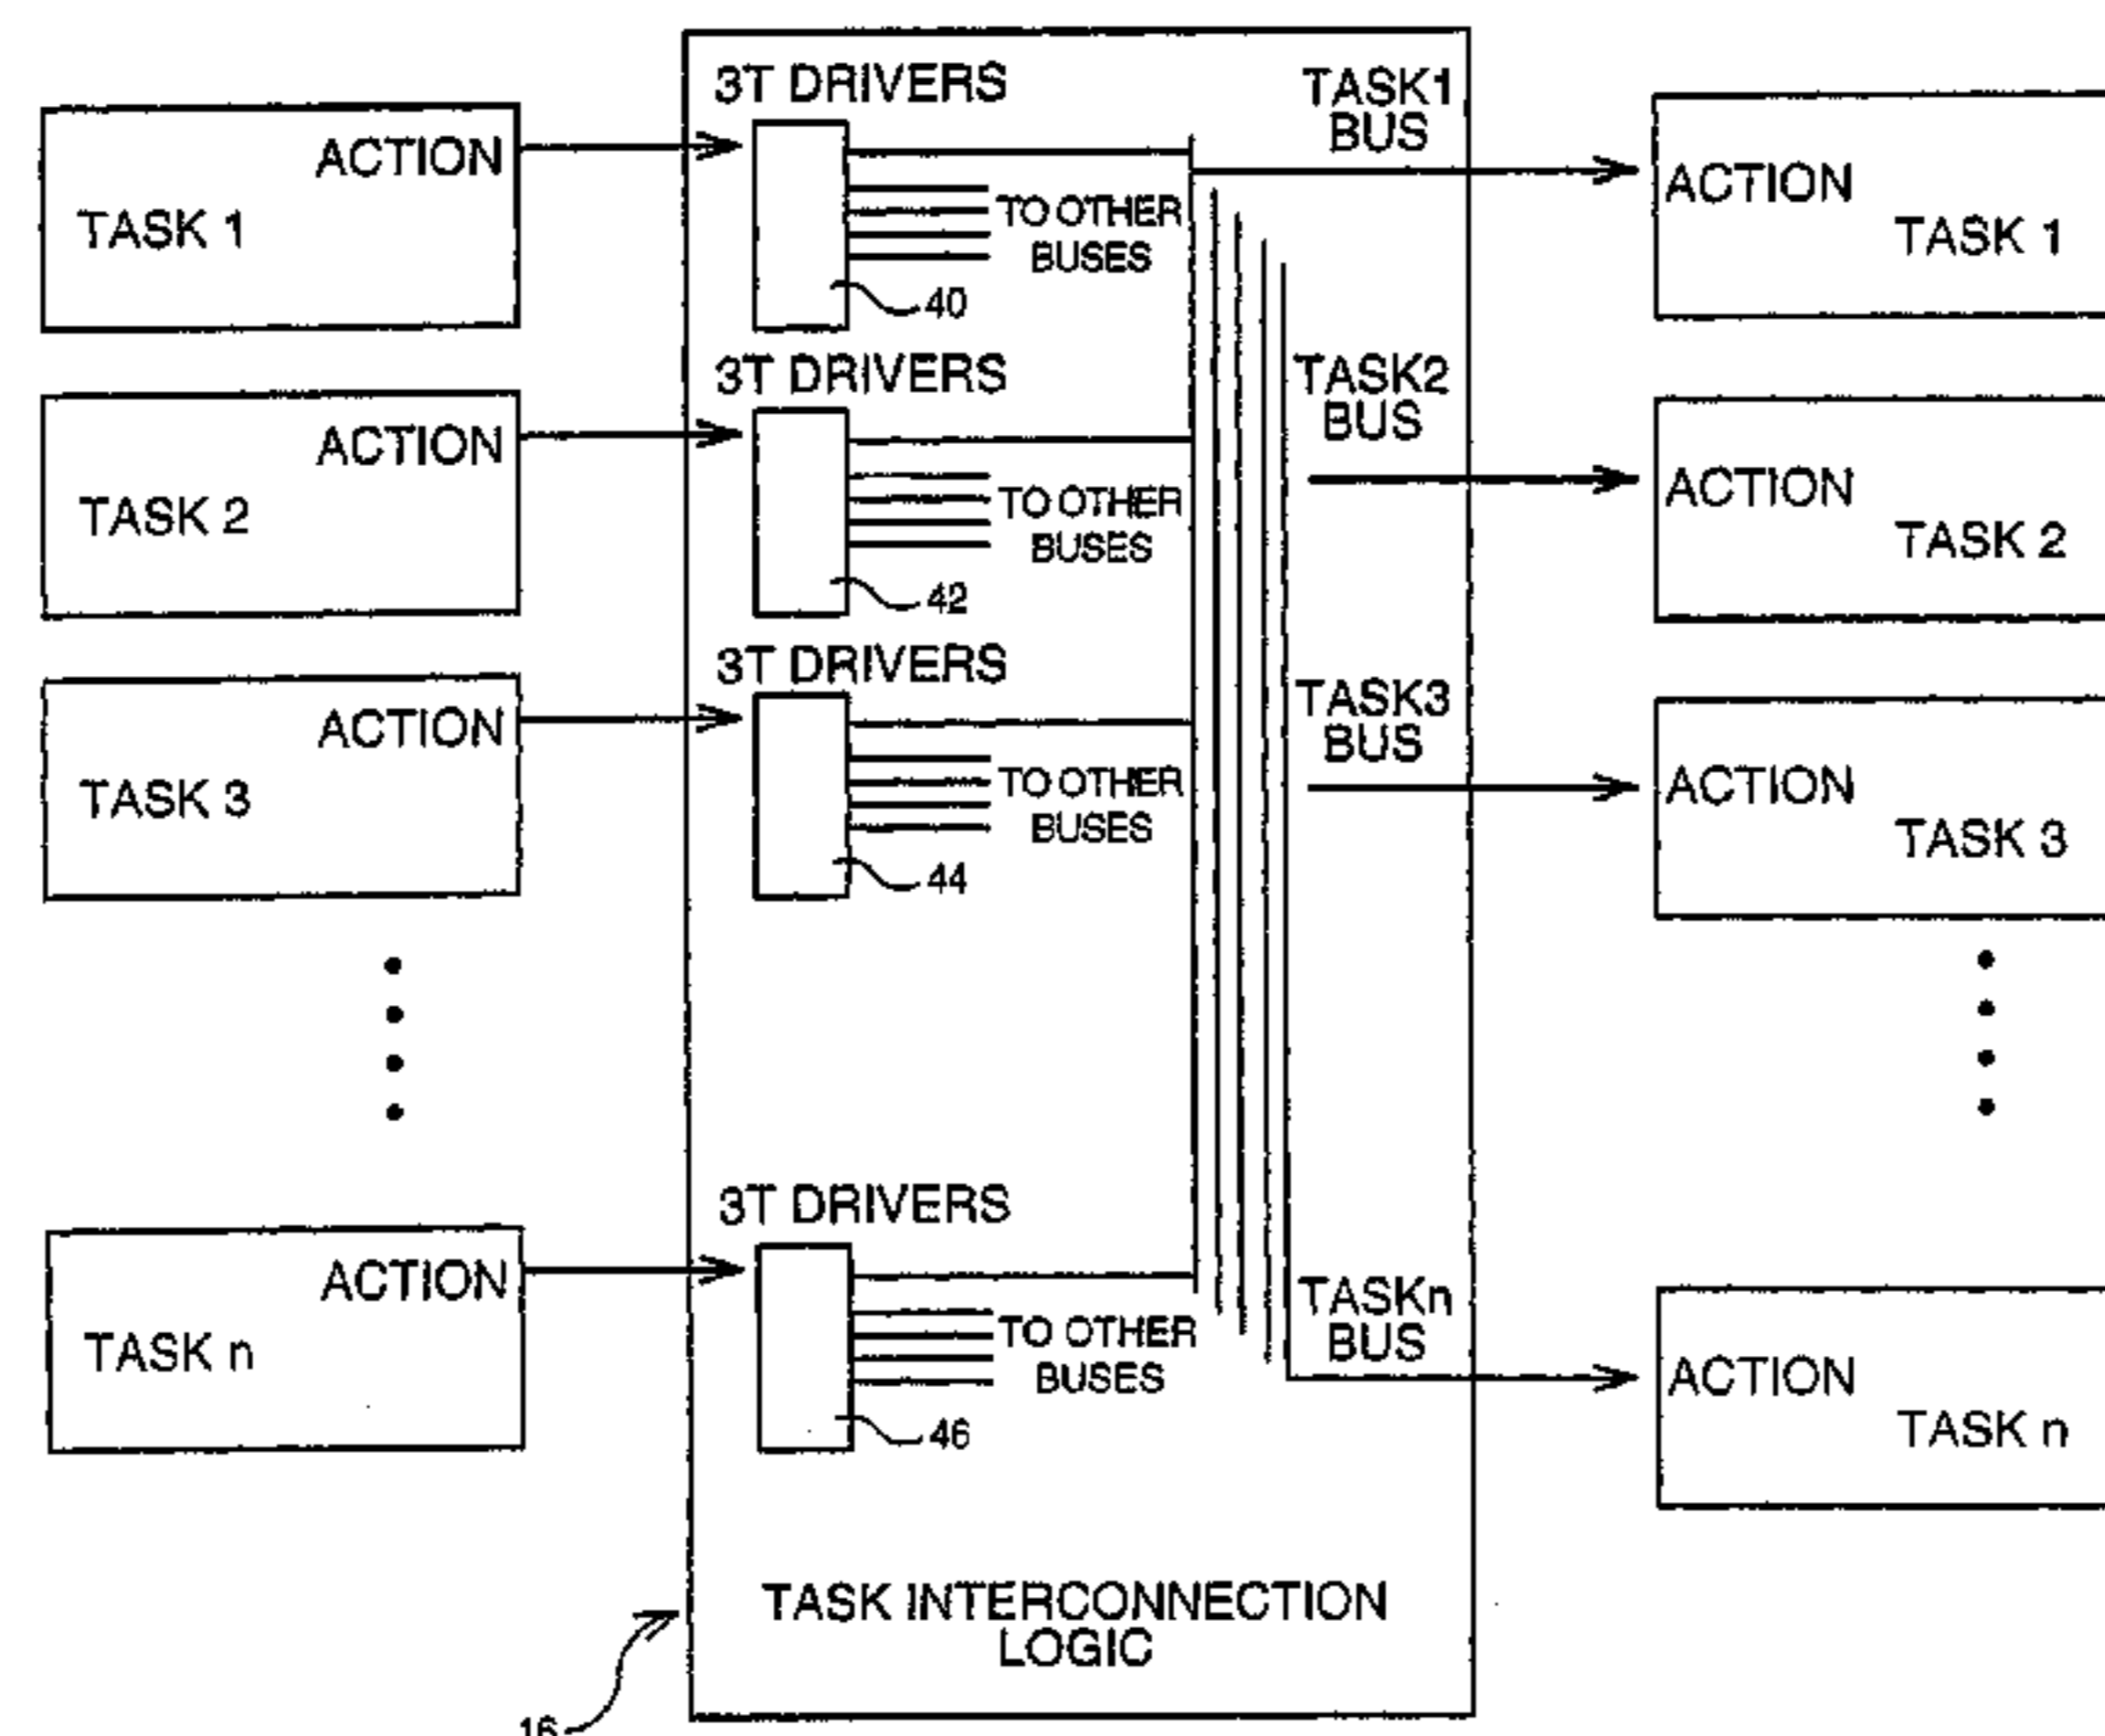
ACTION
TASK 1

ACTION
TASK 2

ACTION
TASK 3

ACTION
TASK n

3T DRIVERS
TO OTHER BUSES
40

3T DRIVERS
TO OTHER BUSES
42

3T DRIVERS
TO OTHER BUSES
44

3T DRIVERS
TO OTHER BUSES
46

TASK1 BUS
TASK2 BUS
TASK3 BUS
TASKn BUS

TASK INTERCONNECTION LOGIC

16

ACTION
TASK 1

ACTION
TASK 2

ACTION
TASK 3

ACTION
TASK n